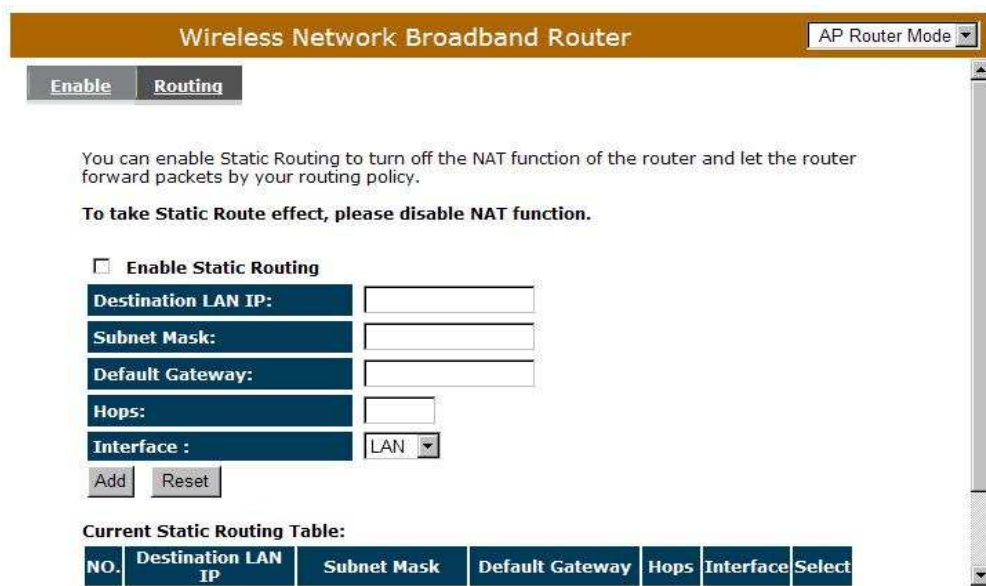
Wireless Network Broadband Router

AP Router Mode

Enable Routing

You can enable Static Routing to turn off the NAT function of the router and let the router forward packets by your routing policy.

**To take Static Route effect, please disable NAT function.**

Enable Static Routing

| Destination LAN IP: | |
|---|---|
| Subnet Mask: | |
| Default Gateway: | |
| Hops: | |
| Interface : | LAN |

Add Reset

Current Static Routing Table:

| NO. | Destination LAN IP | Subnet Mask | Default Gateway | Hops | Interface | Select |
|---|---|---|---|---|---|---|